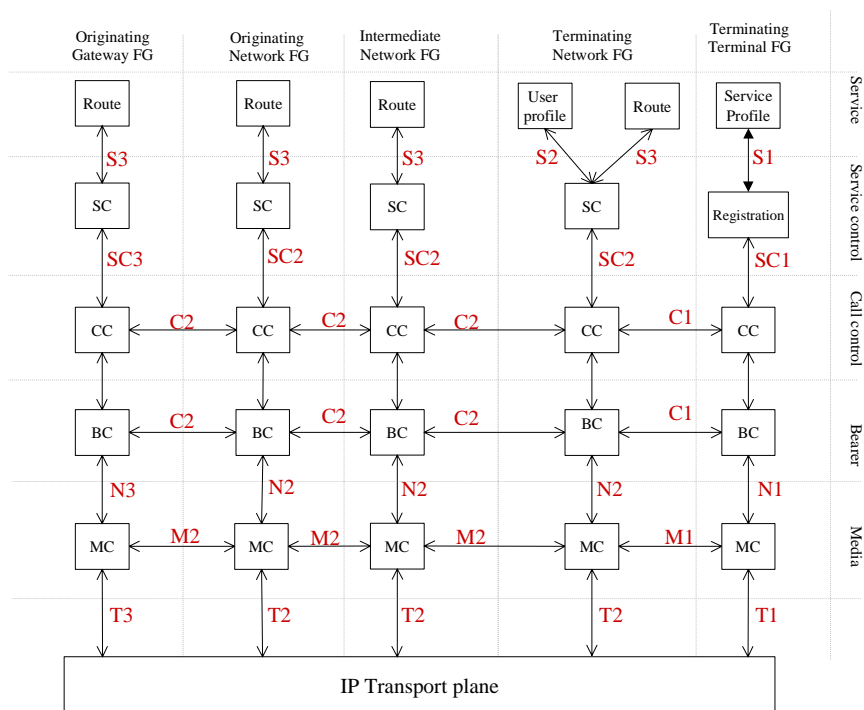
Originating Gateway FG | Originating Network FG | Intermediate Network FG | Terminating Network FG | Terminating Terminal FG

Service
Service control
Call control
Bearer
Media

Route
Route
Route
User profile
Route
Service Profile

S3
S3
S3
S2
S3
S1

SC
SC
SC
SC
Registration

SC3
SC2
SC2
SC2
SC1

CC
C2
CC
C2
CC
C2
CC
C1
CC

BC
C2
BC
C2
BC
C2
BC
C1
BC

N3
N2
N2
N2
N1

MC
M2
MC
M2
MC
M2
MC
M1
MC

T3
T2
T2
T2
T1

IP Transport plane